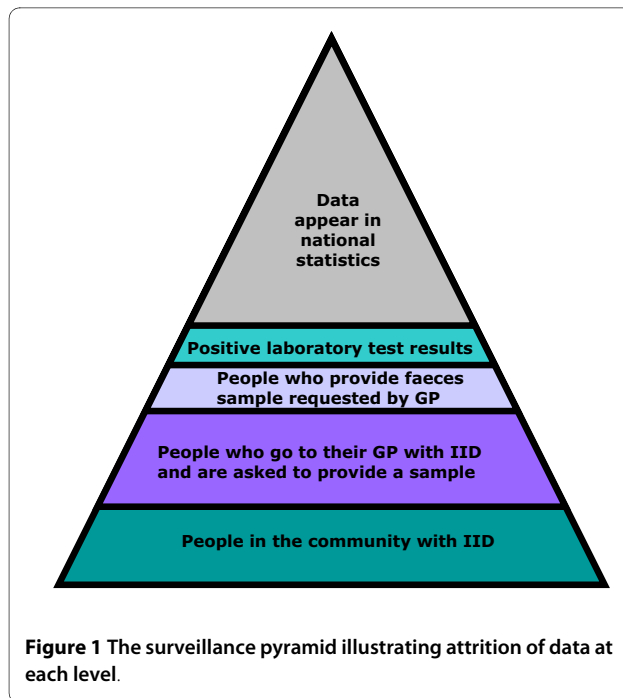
Data appear in national statistics

Positive laboratory test results

People who provide faeces sample requested by GP

People who go to their GP with IID and are asked to provide a sample

People in the community with IID

**Figure 1** The surveillance pyramid illustrating attrition of data at each level.